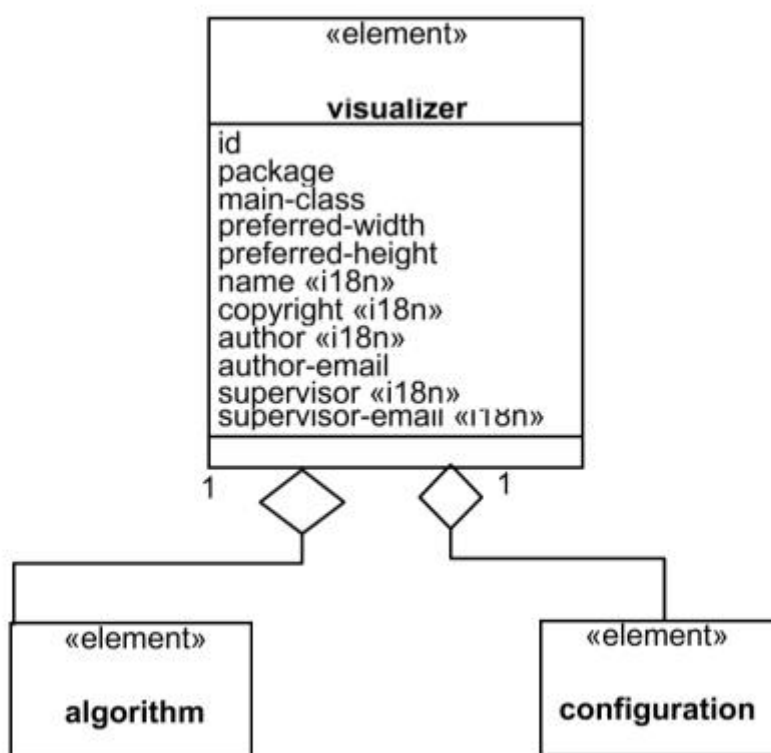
«element»

visualizer

id
package
main-class
preferred-width
preferred-height
name «i18n»
copyright «i18n»
author «i18n»
author-email
supervisor «i18n»
supervisor-email «i18n»

1

1

«element»

algorithm

«element»

configuration